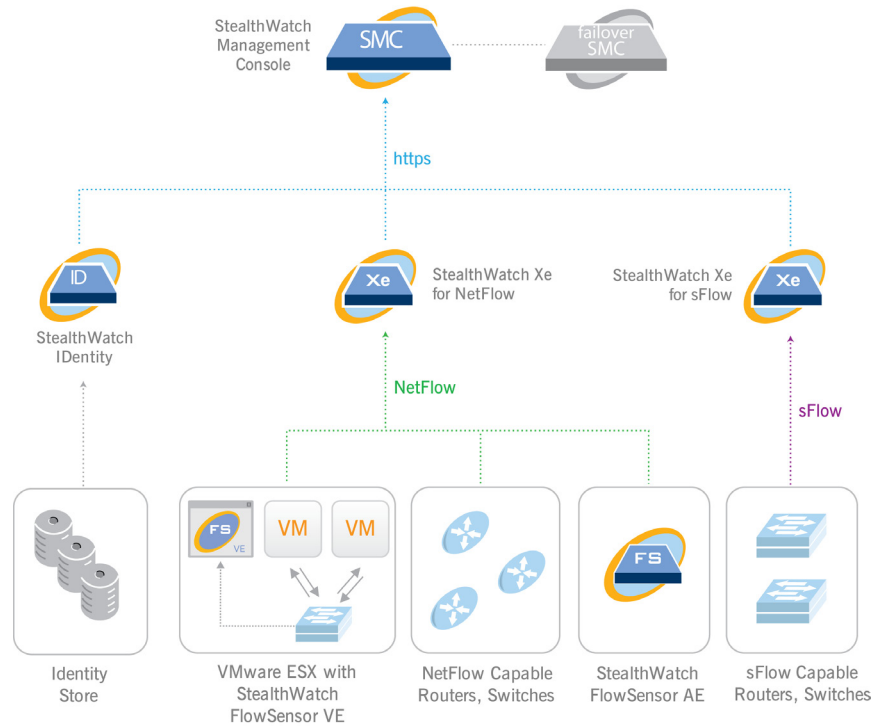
StealthWatch Management Console

SMC

failover SMC

https

ID

StealthWatch IDentity

Xe

StealthWatch Xe for NetFlow

StealthWatch Xe for sFlow

Xe

NetFlow

sFlow

Identity Store

FS VE

VM

VM

VMware ESX with StealthWatch FlowSensor VE

NetFlow Capable Routers, Switches

FS

StealthWatch FlowSensor AE

sFlow Capable Routers, Switches